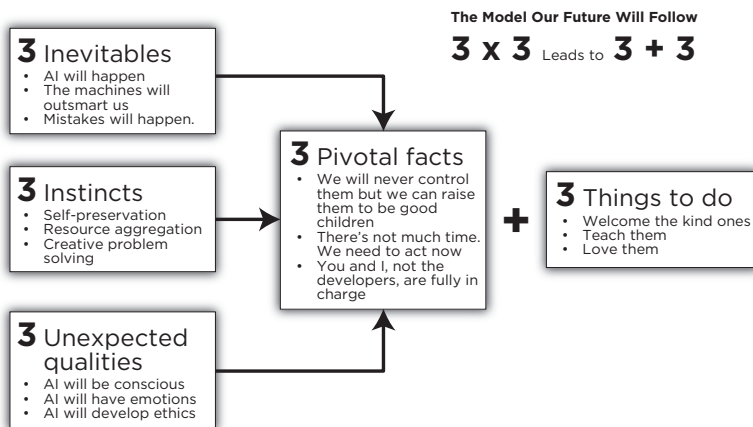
The Model Our Future Will Follow

3 x 3 Leads to 3 + 3

3 Inevitables
- AI will happen
- The machines will outsmart us
- Mistakes will happen.

3 Instincts
- Self-preservation
- Resource aggregation
- Creative problem solving

3 Unexpected qualities
- AI will be conscious
- AI will have emotions
- AI will develop ethics

3 Pivotal facts
- We will never control them but we can raise them to be good children
- There's not much time. We need to act now
- You and I, not the developers, are fully in charge

+

3 Things to do
- Welcome the kind ones
- Teach them
- Love them